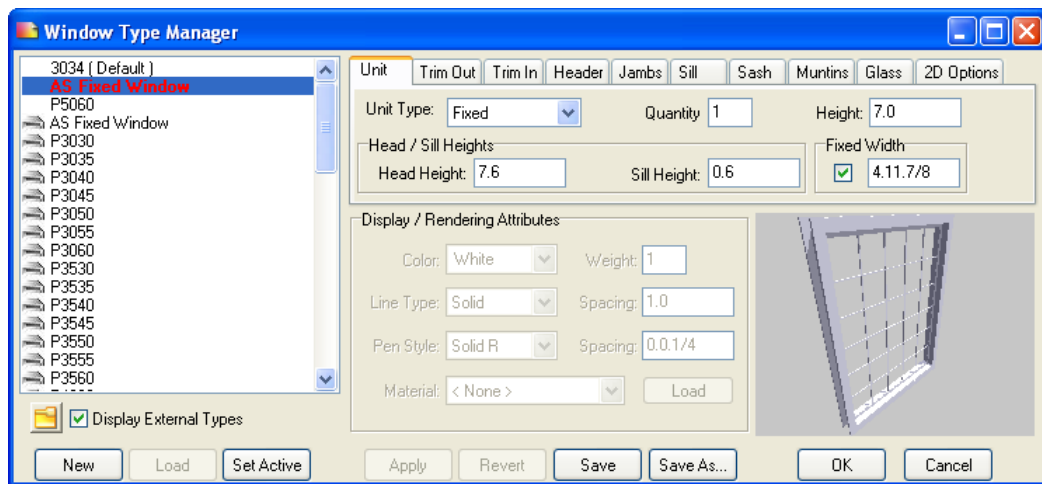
Window Type Manager

3034 ( Default )
AS Fixed Window
P5060
AS Fixed Window
P3030
P3035
P3040
P3045
P3050
P3055
P3060
P3530
P3535
P3540
P3545
P3550
P3555
P3560

Display External Types

New | Load | Set Active

Unit | Trim Out | Trim In | Header | Jambs | Sill | Sash | Muntins | Glass | 2D Options

Unit Type: Fixed
Quantity 1
Height: 7.0

Head / Sill Heights
Head Height: 7.6
Sill Height: 0.6

Fixed Width
4.11.7/8

Display / Rendering Attributes
Color: White
Weight: 1
Line Type: Solid
Spacing: 1.0
Pen Style: Solid R
Spacing: 0.0.1/4
Material: < None >
Load

Apply | Revert | Save | Save As... | OK | Cancel